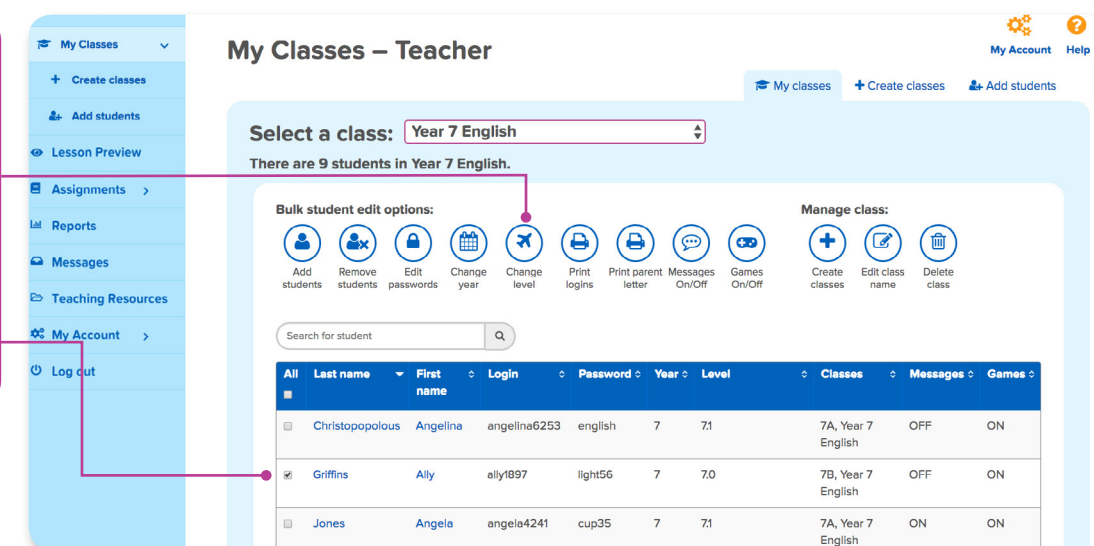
My Classes
Create classes
Add students
Lesson Preview
Assignments
Reports
Messages
Teaching Resources
My Account
Log out

My Classes – Teacher

My Account
Help

My classes
Create classes
Add students

Select a class: Year 7 English

There are 9 students in Year 7 English.

Bulk student edit options:
Add students
Remove students
Edit passwords
Change year
Change level
Print logins
Print parent letter
Messages On/Off
Games On/Off

Manage class:
Create classes
Edit class name
Delete class

Search for student

| All | Last name | First name | Login | Password | Year | Level | Classes | Messages | Games |
|---|---|---|---|---|---|---|---|---|---|
| | Christopopolous | Angelina | angelina6253 | english | 7 | 7.1 | 7A, Year 7 English | OFF | ON |
| | Griffins | Ally | ally1897 | light56 | 7 | 7.0 | 7B, Year 7 English | OFF | ON |
| | Jones | Angela | angela4241 | cup35 | 7 | 7.1 | 7A, Year 7 English | ON | ON |